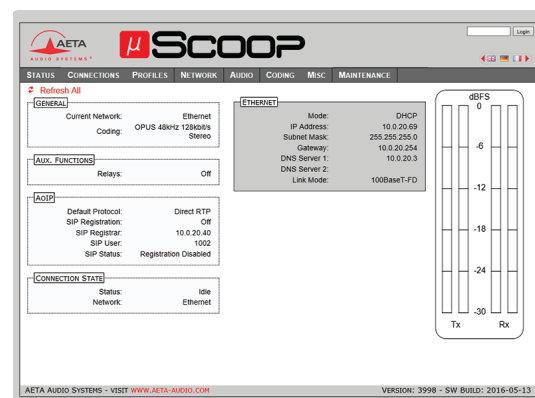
AETA
AUDIO SYSTEMS®

$\mu$SCOOP

Login

STATUS CONNECTIONS PROFILES NETWORK AUDIO CODING MISC MAINTENANCE

Refresh All

GENERAL
Current Network: Ethernet
Coding: OPUS 48kHz 128kbit/s Stereo

AUX. FUNCTIONS
Relays: Off

AOIP
Default Protocol: Direct RTP
SIP Registration: Off
SIP Registrar: 10.0.20.40
SIP User: 1002
SIP Status: Registration Disabled

CONNECTION STATE
Status: Idle
Network: Ethernet

ETHERNET
Mode: DHCP
IP Address: 10.0.20.69
Subnet Mask: 255.255.255.0
Gateway: 10.0.20.254
DNS Server 1: 10.0.20.3
DNS Server 2:
Link Mode: 100BaseT-FD

dBFS
0
-6
-12
-18
-24
-30
Tx Rx

AETA AUDIO SYSTEMS - VISIT WWW.AETA-AUDIO.COM

VERSION: 3998 - SW BUILD: 2016-05-13